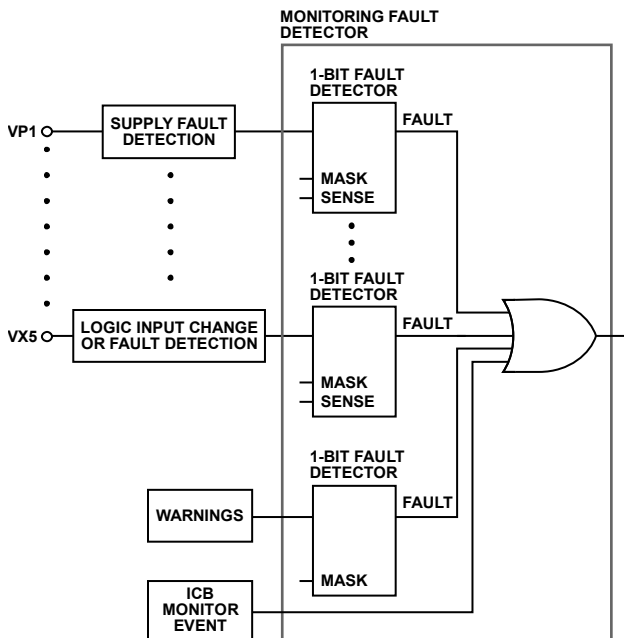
MONITORING FAULT DETECTOR

1-BIT FAULT DETECTOR

VP1

SUPPLY FAULT DETECTION

FAULT

MASK

SENSE

1-BIT FAULT DETECTOR

VX5

LOGIC INPUT CHANGE OR FAULT DETECTION

FAULT

MASK

SENSE

1-BIT FAULT DETECTOR

WARNINGS

FAULT

MASK

ICB MONITOR EVENT